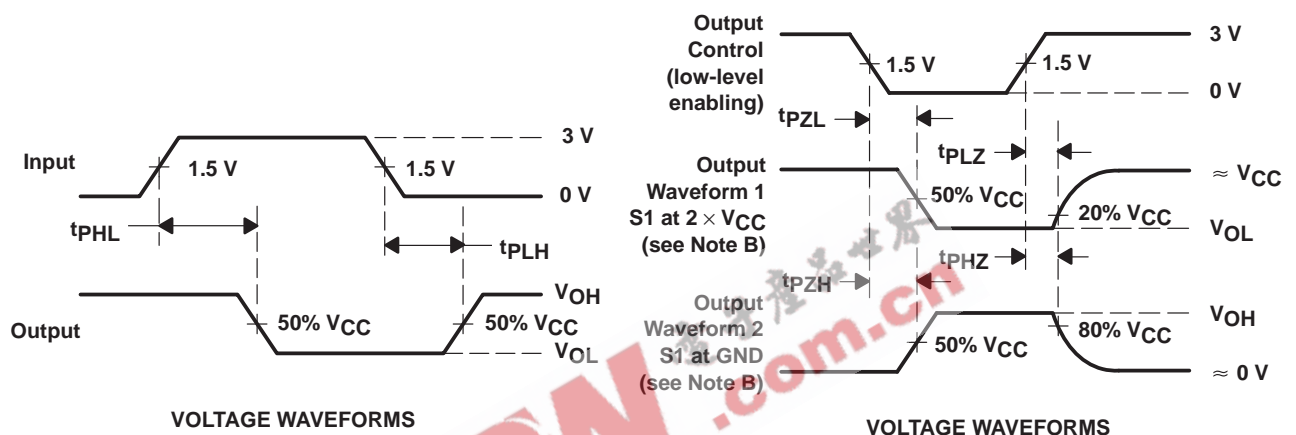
Input

1.5 V

1.5 V

3 V

0 V

$t_{PHL}$

$t_{PLH}$

Output

50% $V_{CC}$

50% $V_{CC}$

$V_{OH}$

$V_{OL}$

VOLTAGE WAVEFORMS

Output Control (low-level enabling)

1.5 V

1.5 V

3 V

0 V

$t_{PZL}$

$t_{PLZ}$

Output Waveform 1 S1 at $2 \times V_{CC}$ (see Note B)

50% $V_{CC}$

20% $V_{CC}$

$\approx V_{CC}$

$V_{OL}$

$t_{PZH}$

$t_{PHZ}$

Output Waveform 2 S1 at GND (see Note B)

50% $V_{CC}$

80% $V_{CC}$

$V_{OH}$

$\approx 0$ V

VOLTAGE WAVEFORMS

.com.cn